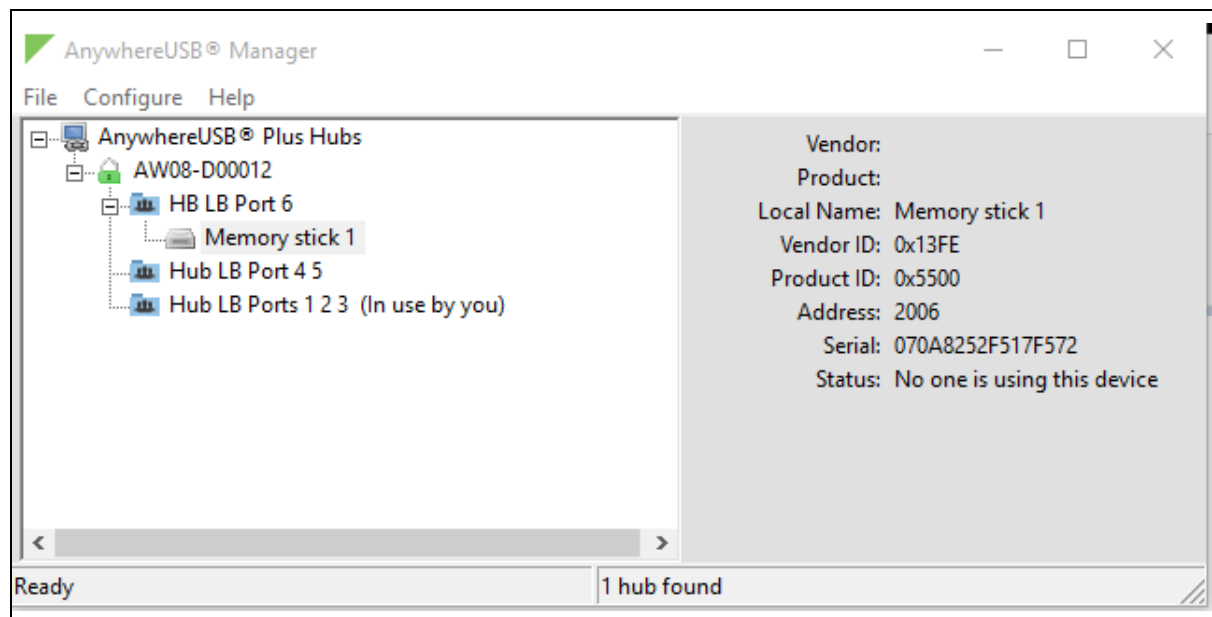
AnywhereUSB® Manager

File Configure Help

AnywhereUSB® Plus Hubs
AW08-D00012
HB LB Port 6
Memory stick 1
Hub LB Port 4 5
Hub LB Ports 1 2 3 (In use by you)

| | |
|---|---|
| Vendor: | |
| Product: | |
| Local Name: | Memory stick 1 |
| Vendor ID: | 0x13FE |
| Product ID: | 0x5500 |
| Address: | 2006 |
| Serial: | 070A8252F517F572 |
| Status: | No one is using this device |

Ready
1 hub found